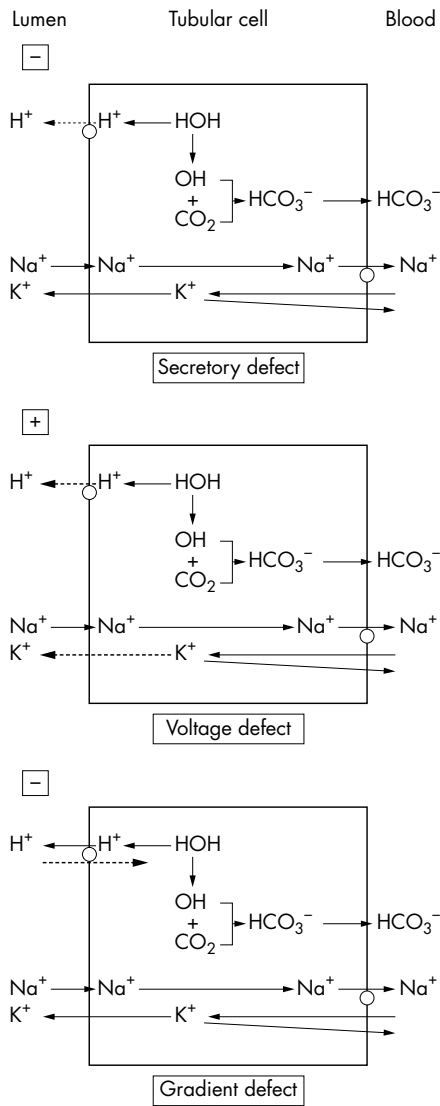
Lumen Tubular cell Blood

−

$H^+$ $H^+$ HOH

OH + $CO_2$ $HCO_3^-$ $HCO_3^-$

$Na^+$ $Na^+$ $Na^+$ $Na^+$

$K^+$ $K^+$

Secretory defect

+

$H^+$ $H^+$ HOH

OH + $CO_2$ $HCO_3^-$ $HCO_3^-$

$Na^+$ $Na^+$ $Na^+$ $Na^+$

$K^+$ $K^+$

Voltage defect

−

$H^+$ $H^+$ HOH

OH + $CO_2$ $HCO_3^-$ $HCO_3^-$

$Na^+$ $Na^+$ $Na^+$ $Na^+$

$K^+$ $K^+$

Gradient defect